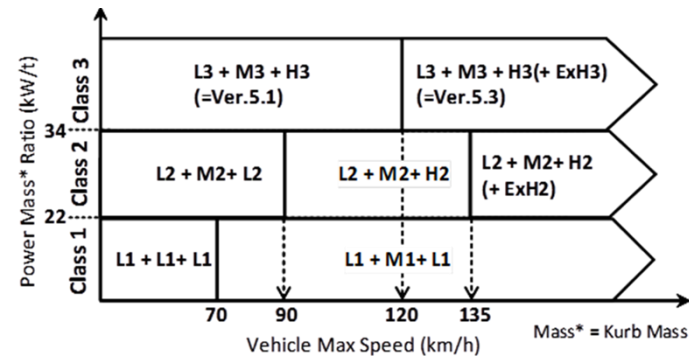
Power Mass* Ratio (kW/t)

Class 3

L3 + M3 + H3
(=Ver.5.1)

L3 + M3 + H3(+ ExH3)
(=Ver.5.3)

34

Class 2

L2 + M2+ L2

L2 + M2+ H2

L2 + M2+ H2
(+ ExH2)

22

Class 1

L1 + L1+ L1

L1 + M1+ L1

70 90 120 135

Vehicle Max Speed (km/h)

Mass* = Kurb Mass